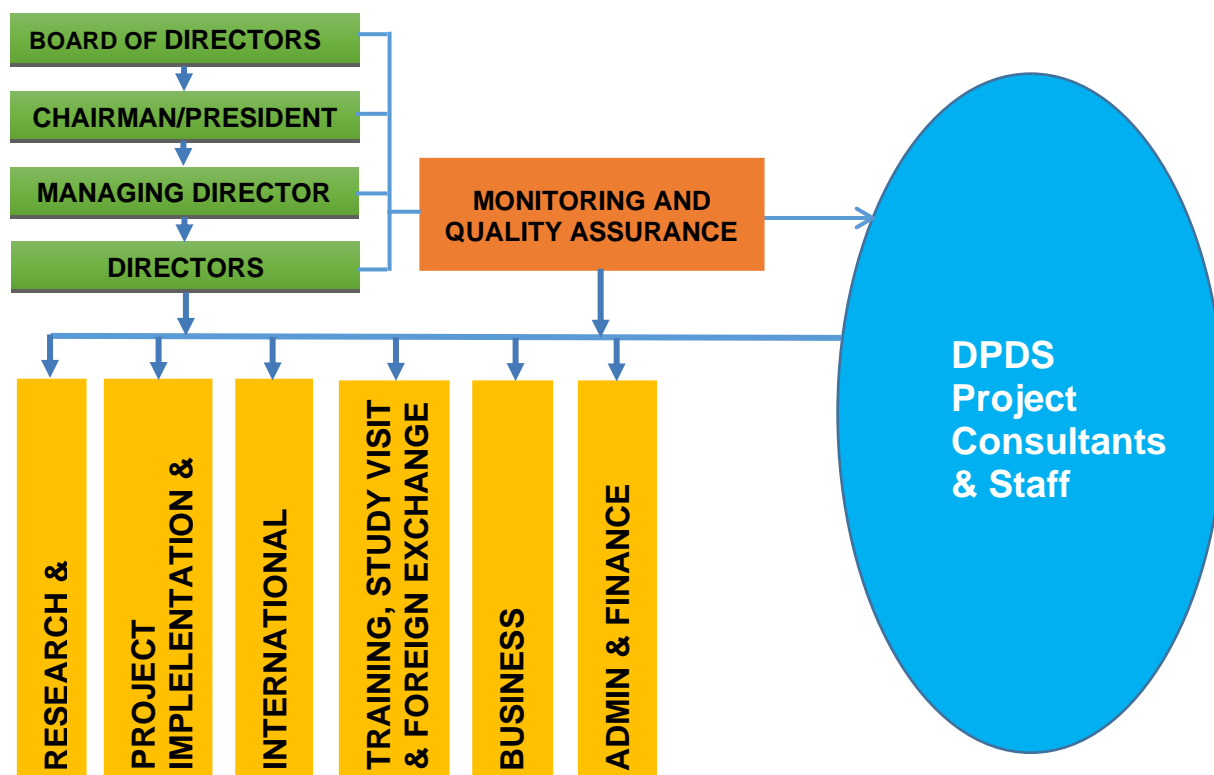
BOARD OF DIRECTORS

CHAIRMAN/PRESIDENT

MANAGING DIRECTOR

DIRECTORS

MONITORING AND QUALITY ASSURANCE

DPDS Project Consultants & Staff

RESEARCH &

PROJECT IMPLELENTATION &

INTERNATIONAL

TRAINING, STUDY VISIT & FOREIGN EXCHANGE

BUSINESS

ADMIN & FINANCE